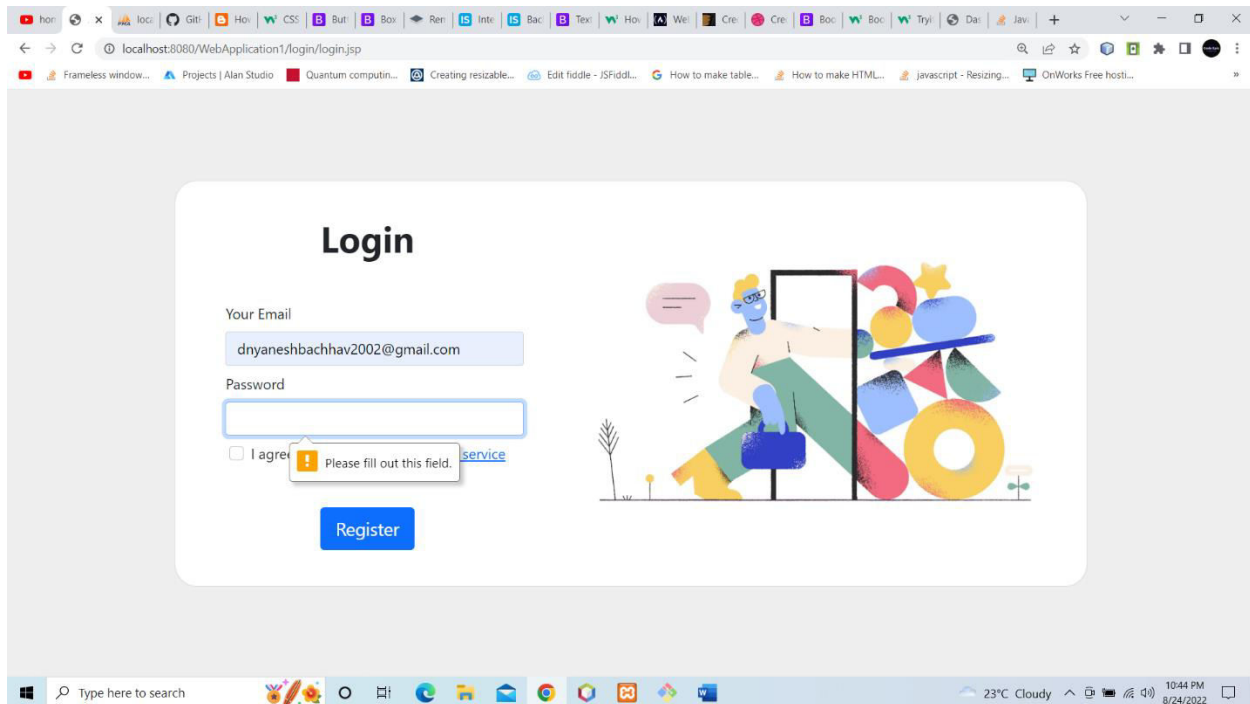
hon | loca | Gith | Hov | CSS | Butt | Box | Ren | Inte | Bac | Text | Hov | Wel | Cre | Cre | Boo | Boo | Tryi | Das | Java

localhost:8080/WebApplication1/login/login.jsp

Frameless window... Projects | Alan Studio Quantum computin... Creating resizable... Edit fiddle - JSFiddl... How to make table... How to make HTML... javascript - Resizing... OnWorks Free hosti...

Login

Your Email

dnyaneshbachhav2002@gmail.com

Password

I agre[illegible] service

Please fill out this field.

Register

Type here to search

23°C Cloudy

10:44 PM
8/24/2022